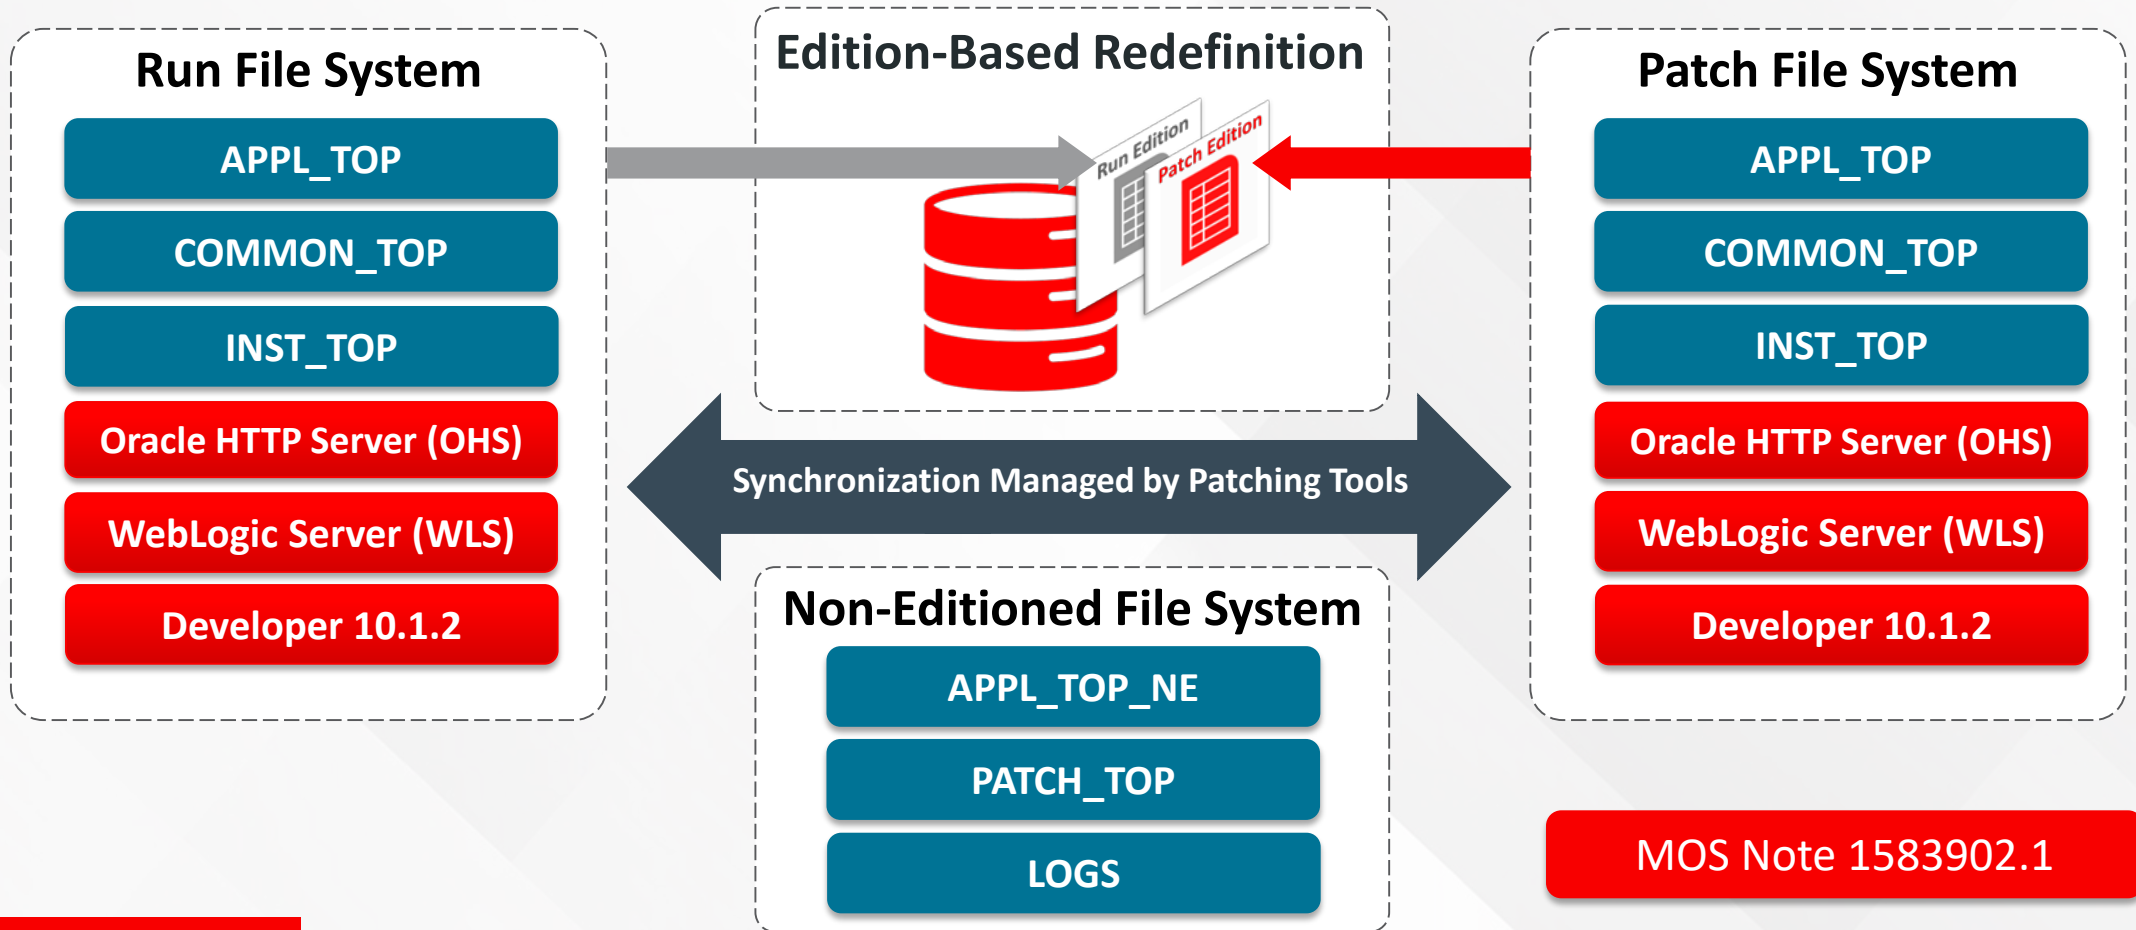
Run File System

APPL_TOP

COMMON_TOP

INST_TOP

Oracle HTTP Server (OHS)

WebLogic Server (WLS)

Developer 10.1.2

Edition-Based Redefinition

Run Edition

Patch Edition

Patch File System

APPL_TOP

COMMON_TOP

INST_TOP

Oracle HTTP Server (OHS)

WebLogic Server (WLS)

Developer 10.1.2

Synchronization Managed by Patching Tools

Non-Editioned File System

APPL_TOP_NE

PATCH_TOP

LOGS

MOS Note 1583902.1